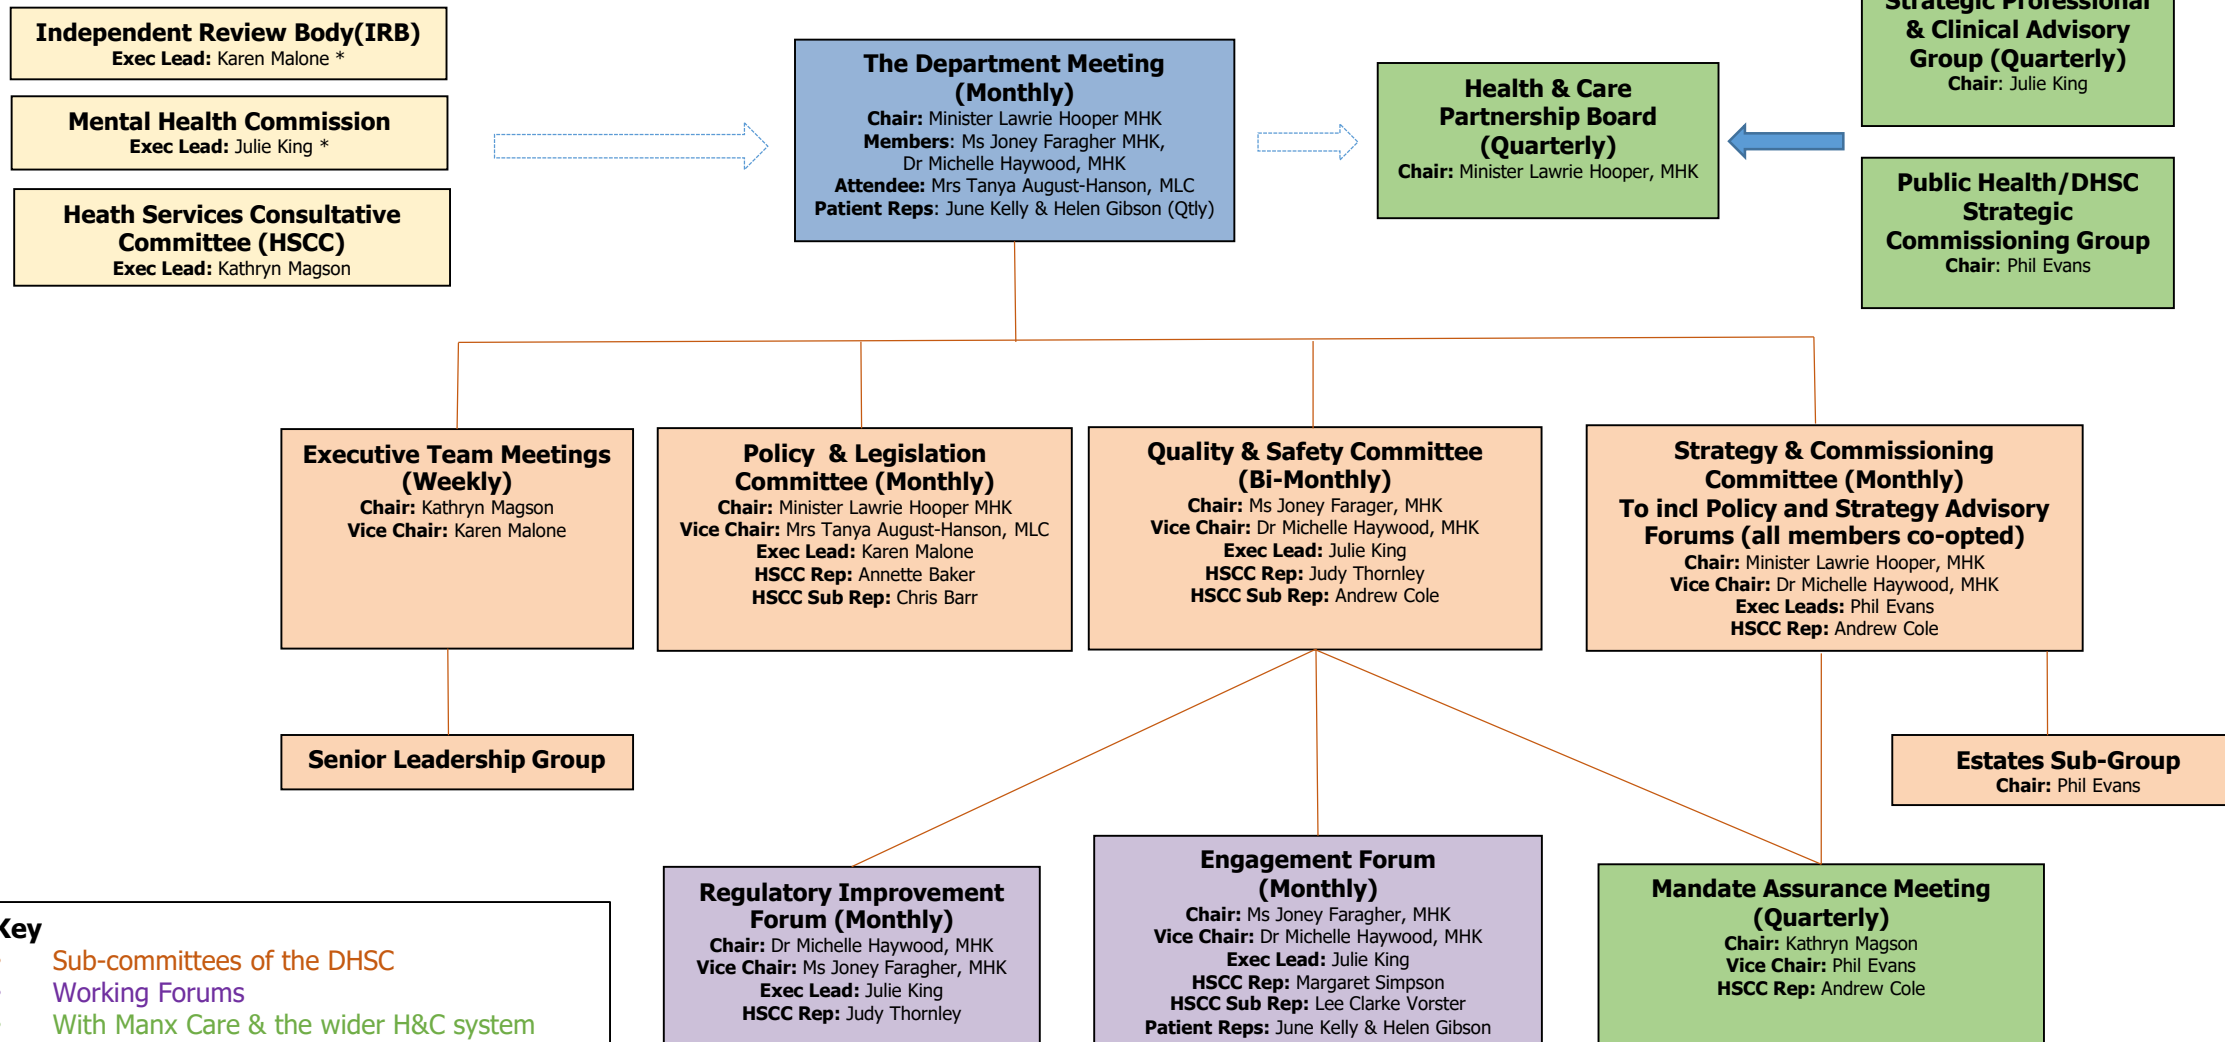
Independent Review Body(IRB)
Exec Lead: Karen Malone *

Mental Health Commission
Exec Lead: Julie King *

Heath Services Consultative Committee (HSCC)
Exec Lead: Kathryn Magson

The Department Meeting (Monthly)
Chair: Minister Lawrie Hooper MHK
Members: Ms Joney Faragher MHK, Dr Michelle Haywood, MHK
Attendee: Mrs Tanya August-Hanson, MLC
Patient Reps: June Kelly & Helen Gibson (Qtly)

Health & Care Partnership Board (Quarterly)
Chair: Minister Lawrie Hooper, MHK

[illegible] & Clinical Advisory Group (Quarterly)
Chair: Julie King

Public Health/DHSC Strategic Commissioning Group
Chair: Phil Evans

Executive Team Meetings (Weekly)
Chair: Kathryn Magson
Vice Chair: Karen Malone

Policy & Legislation Committee (Monthly)
Chair: Minister Lawrie Hooper MHK
Vice Chair: Mrs Tanya August-Hanson, MLC
Exec Lead: Karen Malone
HSCC Rep: Annette Baker
HSCC Sub Rep: Chris Barr

Quality & Safety Committee (Bi-Monthly)
Chair: Ms Joney Farager, MHK
Vice Chair: Dr Michelle Haywood, MHK
Exec Lead: Julie King
HSCC Rep: Judy Thornley
HSCC Sub Rep: Andrew Cole

Strategy & Commissioning Committee (Monthly)
To incl Policy and Strategy Advisory Forums (all members co-opted)
Chair: Minister Lawrie Hooper, MHK
Vice Chair: Dr Michelle Haywood, MHK
Exec Leads: Phil Evans
HSCC Rep: Andrew Cole

Senior Leadership Group

Estates Sub-Group
Chair: Phil Evans

Regulatory Improvement Forum (Monthly)
Chair: Dr Michelle Haywood, MHK
Vice Chair: Ms Joney Faragher, MHK
Exec Lead: Julie King
HSCC Rep: Judy Thornley

Engagement Forum (Monthly)
Chair: Ms Joney Faragher, MHK
Vice Chair: Dr Michelle Haywood, MHK
Exec Lead: Julie King
HSCC Rep: Margaret Simpson
HSCC Sub Rep: Lee Clarke Vorster
Patient Reps: June Kelly & Helen Gibson

Mandate Assurance Meeting (Quarterly)
Chair: Kathryn Magson
Vice Chair: Phil Evans
HSCC Rep: Andrew Cole

Key
Sub-committees of the DHSC
Working Forums
With Manx Care & the wider H&C system